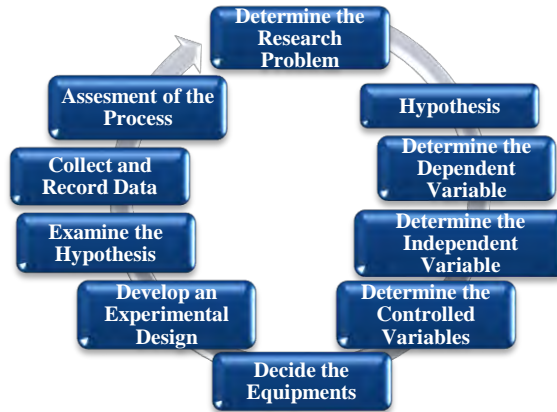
Determine the Research Problem

Hypothesis

Determine the Dependent Variable

Determine the Independent Variable

Determine the Controlled Variables

Decide the Equipments

Develop an Experimental Design

Examine the Hypothesis

Collect and Record Data

Assesment of the Process